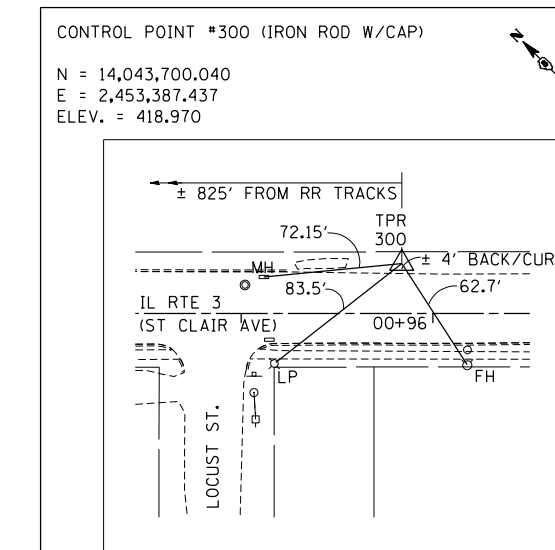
CONTROL POINT #300 (IRON ROD W/CAP)

N

N = 14,043,700.040
E = 2,453,387.437
ELEV. = 418.970

± 825' FROM RR TRACKS

TPR
300

72.15'

± 4' BACK/CUR

MH

83.5'

62.7'

IL RTE 3
(ST CLAIR AVE)

00+96

LP

FH

LOCUST ST.